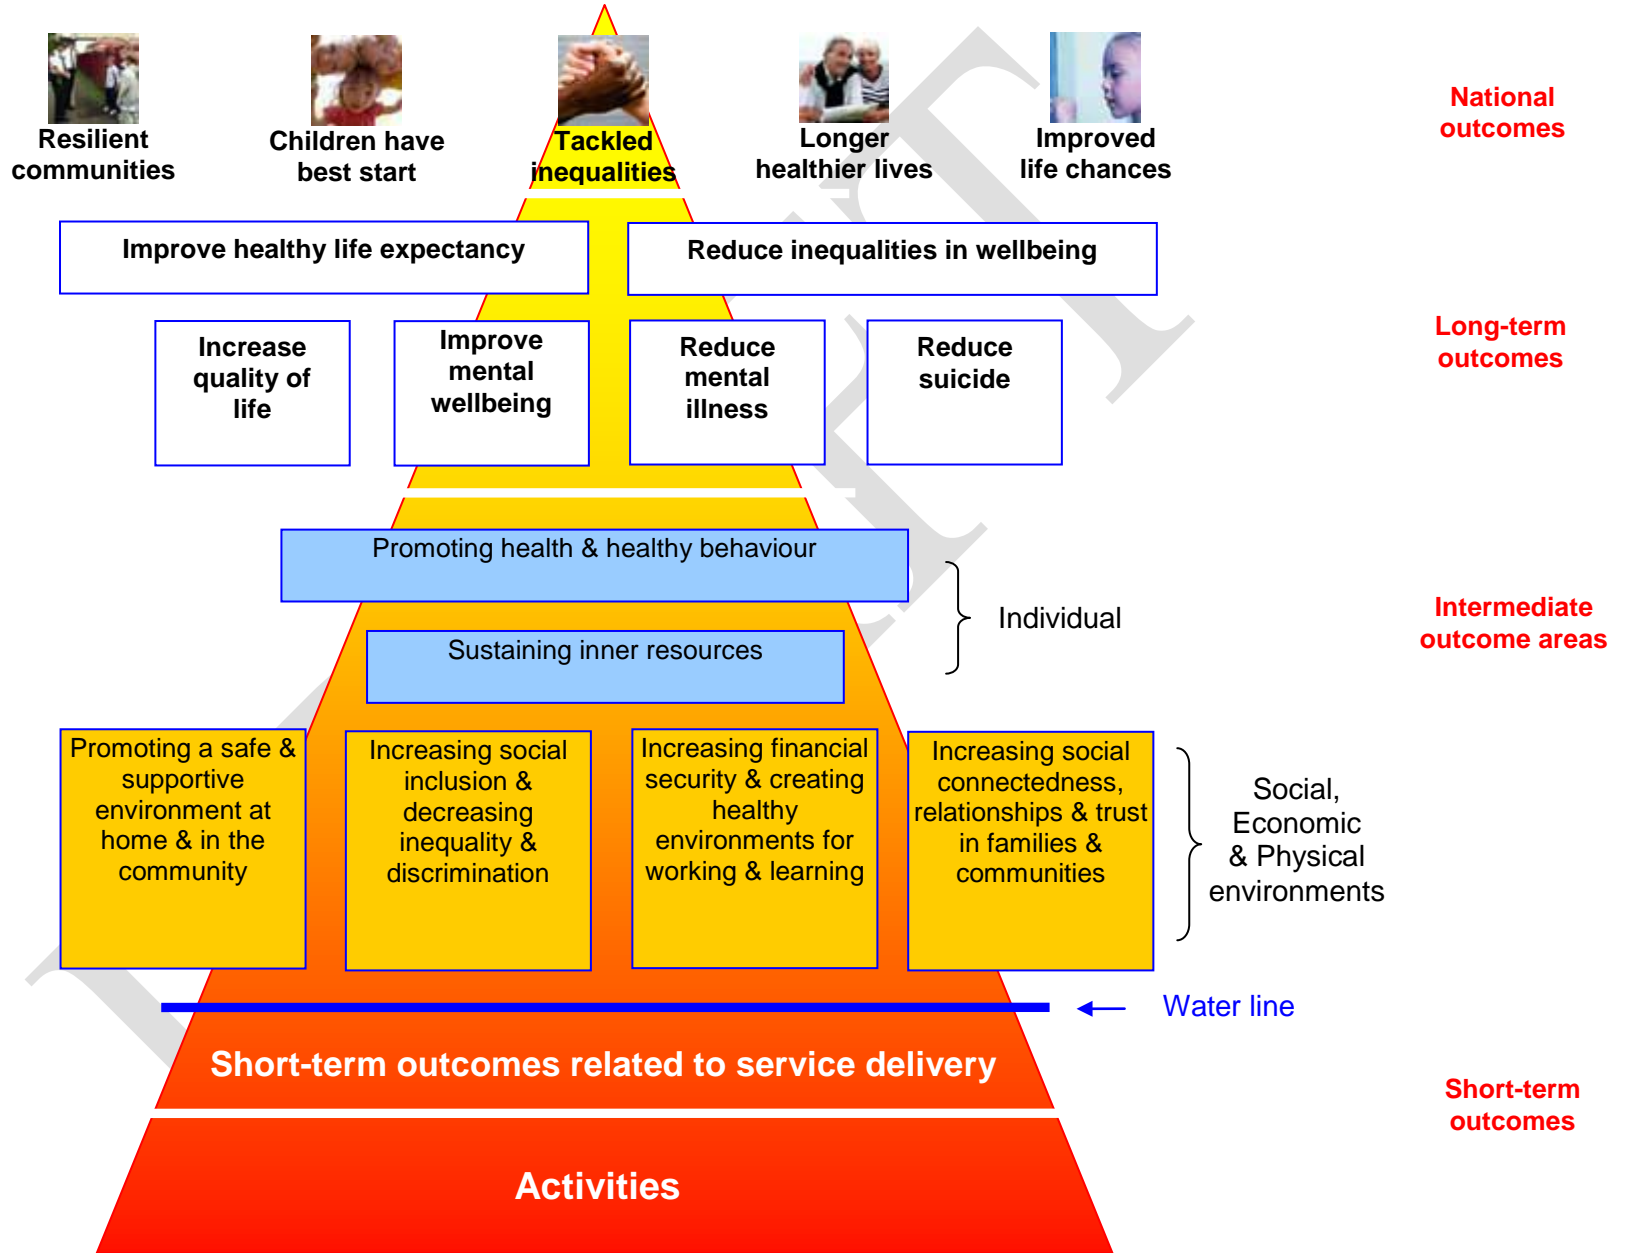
Resilient communities

Children have best start

Tackled inequalities

Longer healthier lives

Improved life chances

National outcomes

Improve healthy life expectancy

Reduce inequalities in wellbeing

Increase quality of life

Improve mental wellbeing

Reduce mental illness

Reduce suicide

Long-term outcomes

Promoting health & healthy behaviour

Sustaining inner resources

Individual

Intermediate outcome areas

Promoting a safe & supportive environment at home & in the community

Increasing social inclusion & decreasing inequality & discrimination

Increasing financial security & creating healthy environments for working & learning

Increasing social connectedness, relationships & trust in families & communities

Social, Economic & Physical environments

Water line

Short-term outcomes related to service delivery

Short-term outcomes

Activities